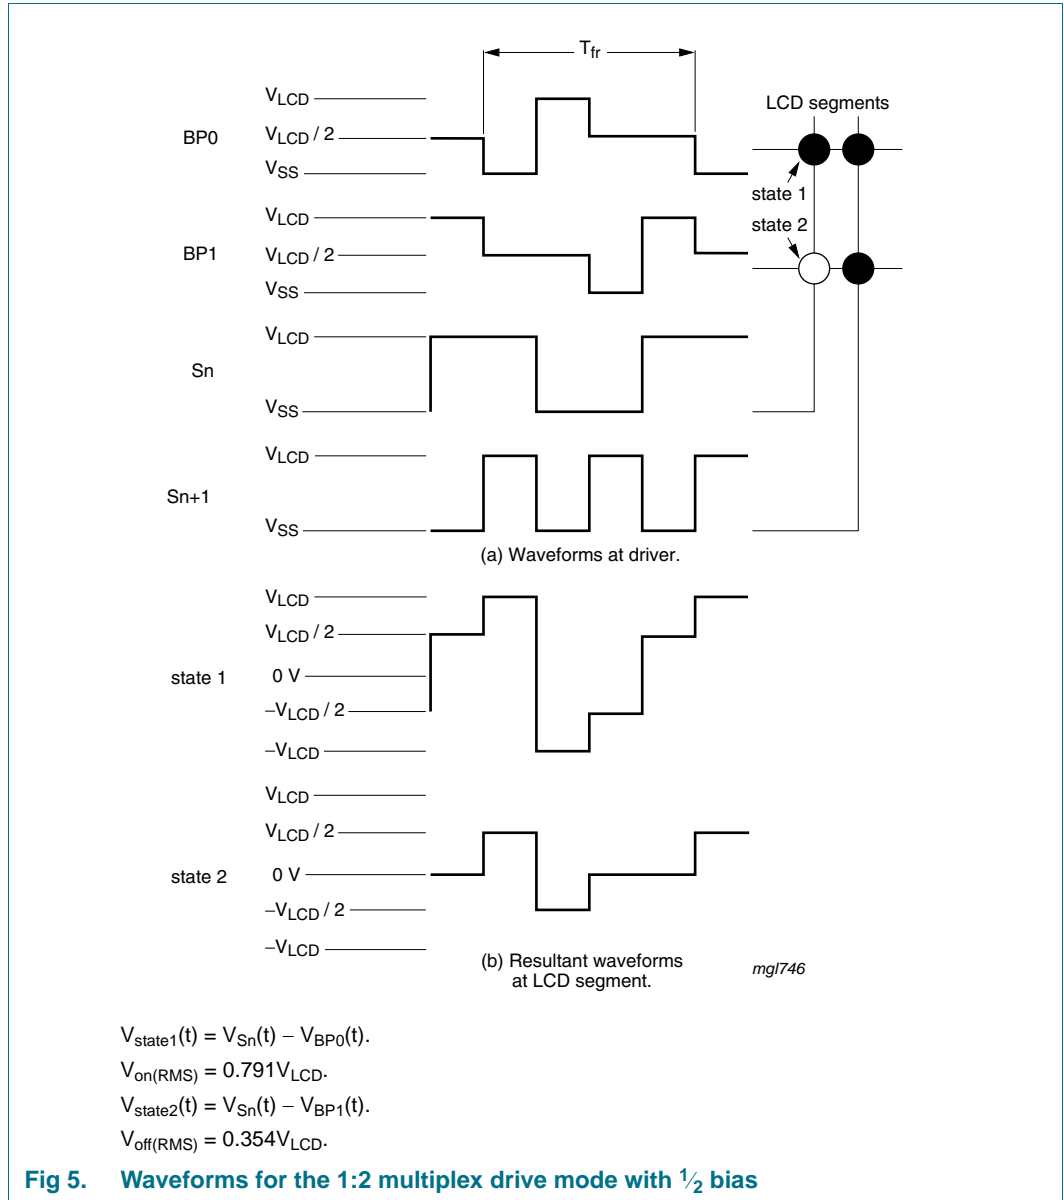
$T_{fr}$

$V_{LCD}$
BP0 $V_{LCD} / 2$
$V_{SS}$

LCD segments

state 1
state 2

$V_{LCD}$
BP1 $V_{LCD} / 2$
$V_{SS}$

$V_{LCD}$
Sn
$V_{SS}$

$V_{LCD}$
Sn+1
$V_{SS}$

(a) Waveforms at driver.

$V_{LCD}$
$V_{LCD} / 2$
state 1 0 V
$-V_{LCD} / 2$
$-V_{LCD}$

$V_{LCD}$
$V_{LCD} / 2$
state 2 0 V
$-V_{LCD} / 2$
$-V_{LCD}$

(b) Resultant waveforms at LCD segment.

mgl746

$V_{state1}(t) = V_{Sn}(t) - V_{BP0}(t)$.
$V_{on(RMS)} = 0.791V_{LCD}$.
$V_{state2}(t) = V_{Sn}(t) - V_{BP1}(t)$.
$V_{off(RMS)} = 0.354V_{LCD}$.

Fig 5. Waveforms for the 1:2 multiplex drive mode with $\frac{1}{2}$ bias